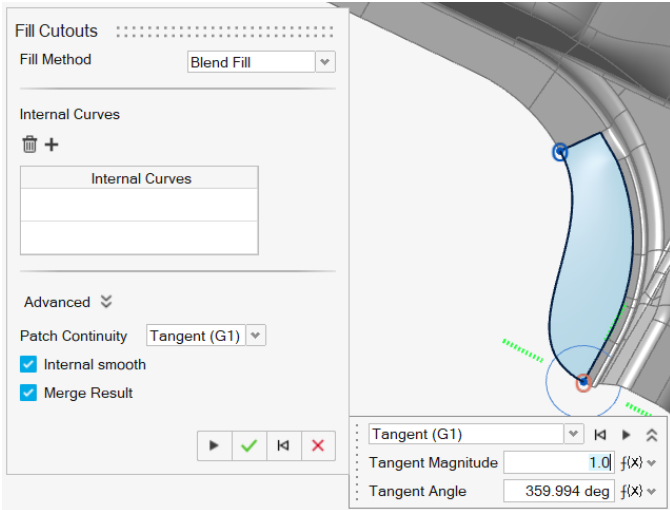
Fill Cutouts

Fill Method | Blend Fill

Internal Curves

| Internal Curves |
|---|
| |
| |

Advanced

Patch Continuity | Tangent (G1)

Internal smooth

Merge Result

Tangent (G1)

Tangent Magnitude | 1.0 | f(x)

Tangent Angle | 359.994 deg | f(x)